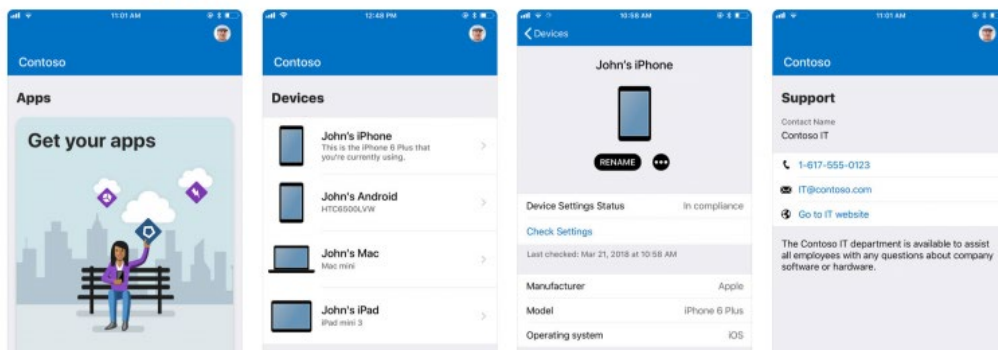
11:01 AM

Contoso

Apps

Get your apps

12:48 PM

Contoso

Devices

John's iPhone
This is the iPhone 6 Plus that you're currently using.

John's Android
HTC6500LVW

John's Mac
Mac mini

John's iPad
iPad mini 3

10:56 AM

Devices

John's iPhone

RENAME

Device Settings Status | In compliance

Check Settings

Last checked: Mar 21, 2018 at 10:56 AM

Manufacturer | Apple

Model | iPhone 6 Plus

Operating system | iOS

11:01 AM

Contoso

Support

Contact Name
Contoso IT

1-617-555-0123

IT@contoso.com

Go to IT website

The Contoso IT department is available to assist all employees with any questions about company software or hardware.